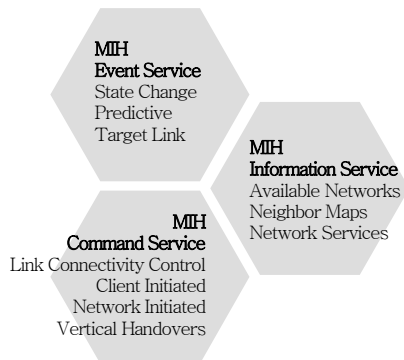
MIH
Event Service
State Change
Predictive
Target Link

MIH
Information Service
Available Networks
Neighbor Maps
Network Services

MIH
Command Service
Link Connectivity Control
Client Initiated
Network Initiated
Vertical Handovers